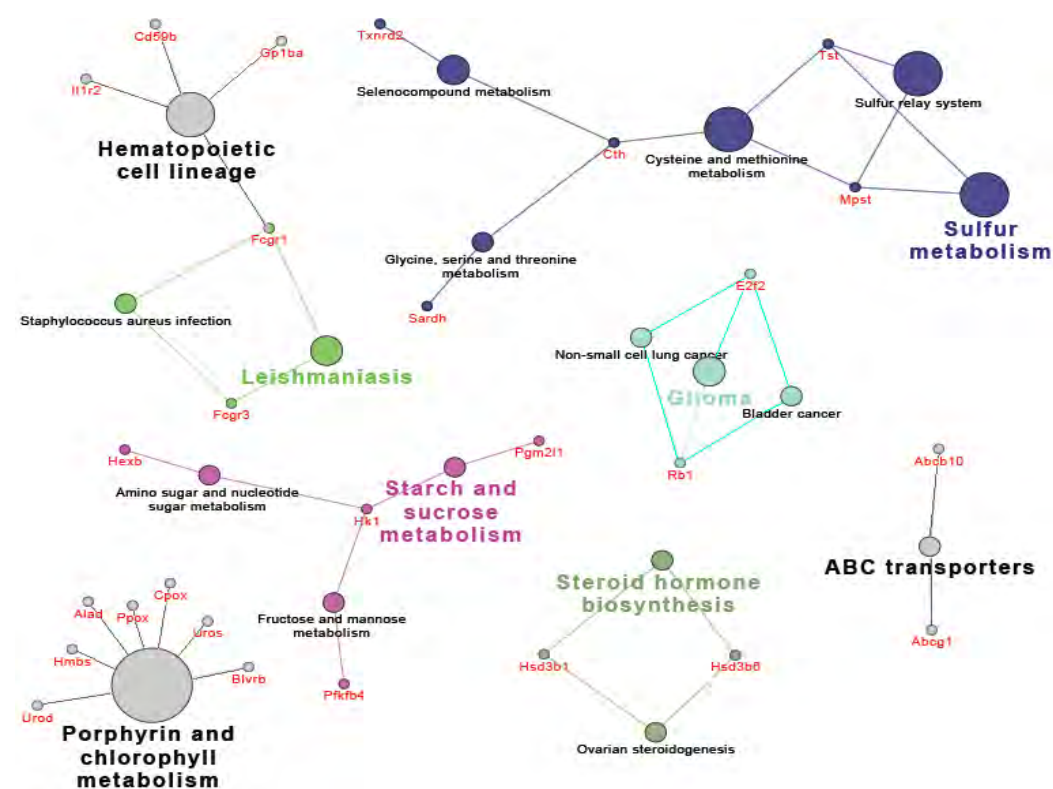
Cd59b
Gp1ba
Il1r2
Hematopoietic cell lineage
Fcgr1
Staphylococcus aureus infection
Leishmaniasis
Fcgr3
Txnrd2
Selenocompound metabolism
Cth
Glycine, serine and threonine metabolism
Sardh
Tst
Sulfur relay system
Cysteine and methionine metabolism
Mpst
Sulfur metabolism
E2f2
Non-small cell lung cancer
Glioma
Bladder cancer
Rb1
Hexb
Amino sugar and nucleotide sugar metabolism
Pgm2l1
Starch and sucrose metabolism
Hk1
Fructose and mannose metabolism
Pfkfb4
Abcb10
ABC transporters
Abcg1
Steroid hormone biosynthesis
Hsd3b1
Hsd3b6
Ovarian steroidogenesis
Alad
Ppox
Cpox
Uros
Hmbs
Blvrb
Urod
Porphyrin and chlorophyll metabolism